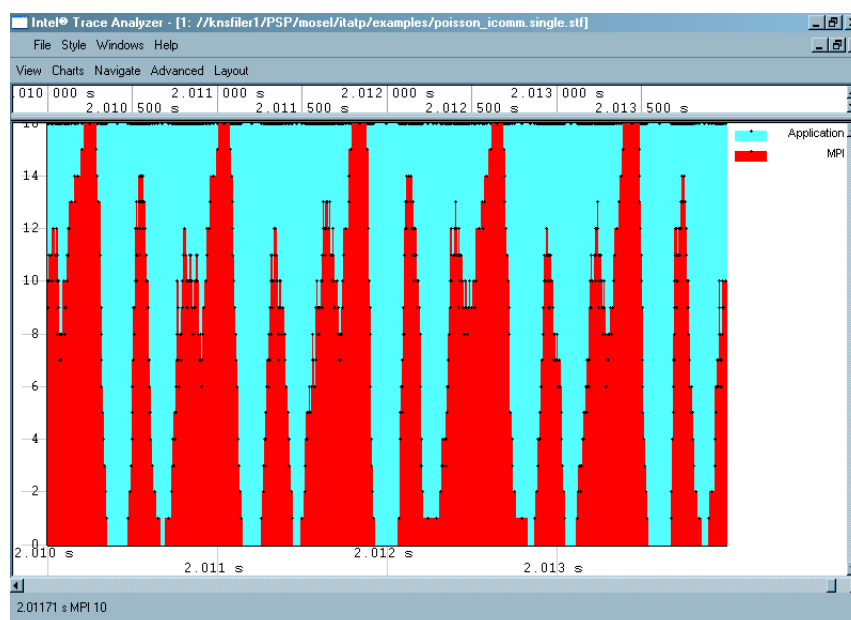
Intel® Trace Analyzer - [1: //knsfiler1/PSP/mosel/itatp/examples/poisson_icomm.single.stf]

File Style Windows Help

View Charts Navigate Advanced Layout

010 000 s | 2.011 000 s | 2.012 000 s | 2.013 000 s
2.010 500 s | 2.011 500 s | 2.012 500 s | 2.013 500 s

16
14
12
10
8
6
4
2
0

Application
MPI

2.010 s
2.011 s
2.012 s
2.013 s

2.01171 s MPI 10